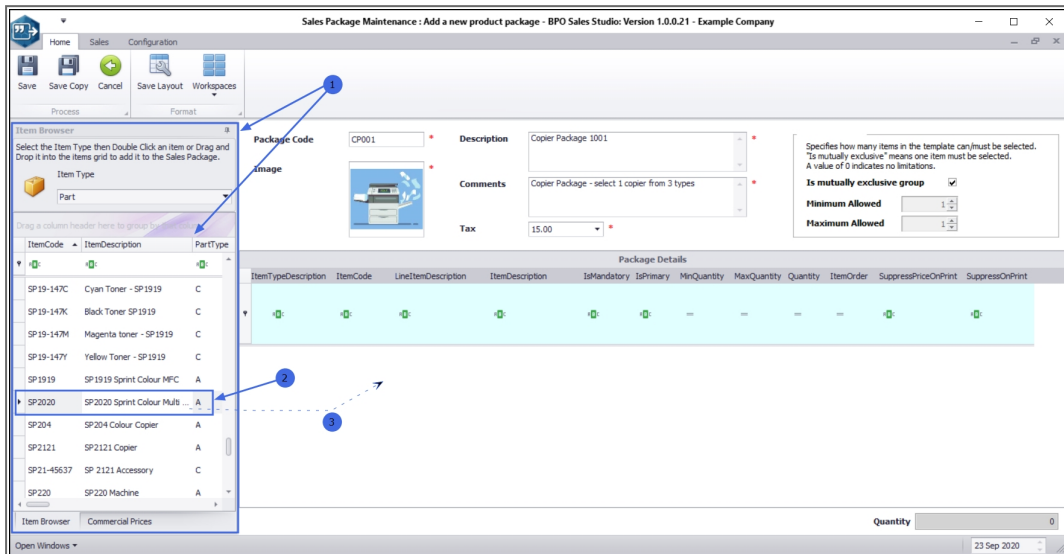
Sales Package Maintenance : Add a new product package - BPO Sales Studio: Version 1.0.0.21 - Example Company

Home Sales Configuration

Save Save Copy Cancel Save Layout Workspaces

Process Format

1

Item Browser

Select the Item Type then Double Click an item or Drag and Drop it into the items grid to add it to the Sales Package.

Item Type

Part

Drag a column header here to group by that column

| ItemCode | ItemDescription | PartType |
|---|---|---|
| SP19-147C | Cyan Toner - SP1919 | C |
| SP19-147K | Black Toner SP1919 | C |
| SP19-147M | Magenta toner - SP1919 | C |
| SP19-147Y | Yellow Toner - SP1919 | C |
| SP1919 | SP1919 Sprint Colour MFC | A |
| SP2020 | SP2020 Sprint Colour Multi ... | A |
| SP204 | SP204 Colour Copier | A |
| SP2121 | SP2121 Copier | A |
| SP21-45637 | SP 2121 Accessory | C |
| SP220 | SP220 Machine | A |

Item Browser Commercial Prices

Package Code CP001 *

Image *

Description Copier Package 1001 *

Comments Copier Package - select 1 copier from 3 types *

Tax 15.00 *

Specifies how many items in the template can/must be selected. "Is mutually exclusive" means one item must be selected. A value of 0 indicates no limitations.

Is mutually exclusive group

Minimum Allowed 1

Maximum Allowed 1

Package Details

ItemTypeDescription ItemCode LineItemDescription ItemDescription IsMandatory IsPrimary MinQuantity MaxQuantity Quantity ItemOrder SuppressPriceOnPrint SuppressOnPrint

2

3

Quantity 0

Open Windows

23 Sep 2020